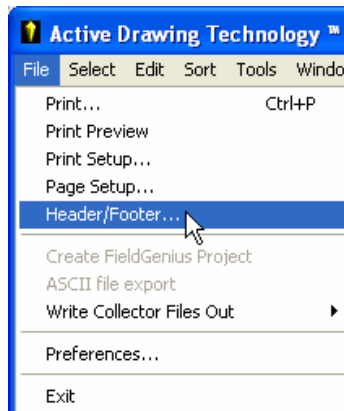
Active Drawing Technology ™

File Select Edit Sort Tools Windo

Print... Ctrl+P
Print Preview
Print Setup...
Page Setup...
Header/Footer...

Create FieldGenius Project
ASCII file export
Write Collector Files Out

Preferences...

Exit